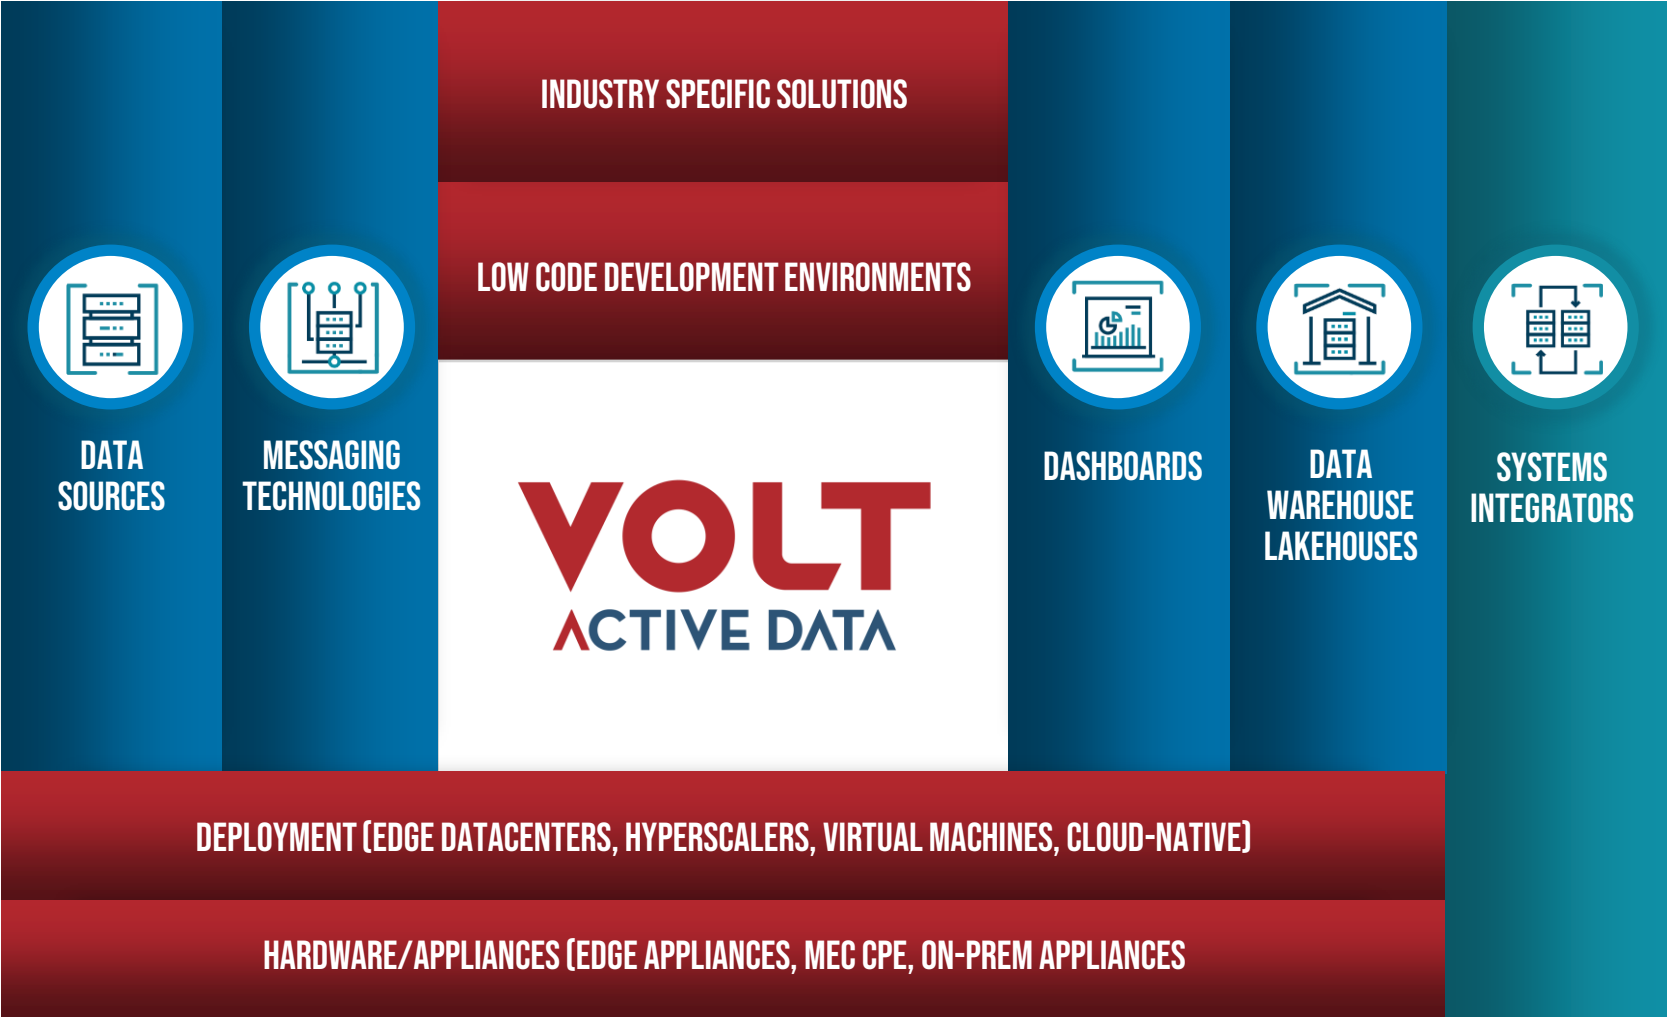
INDUSTRY SPECIFIC SOLUTIONS

LOW CODE DEVELOPMENT ENVIRONMENTS

DATA SOURCES

MESSAGING TECHNOLOGIES

VOLT ACTIVE DATA

DASHBOARDS

DATA WAREHOUSE LAKEHOUSES

SYSTEMS INTEGRATORS

DEPLOYMENT (EDGE DATACENTERS, HYPERSCALERS, VIRTUAL MACHINES, CLOUD-NATIVE)

HARDWARE/APPLIANCES (EDGE APPLIANCES, MEC CPE, ON-PREM APPLIANCES